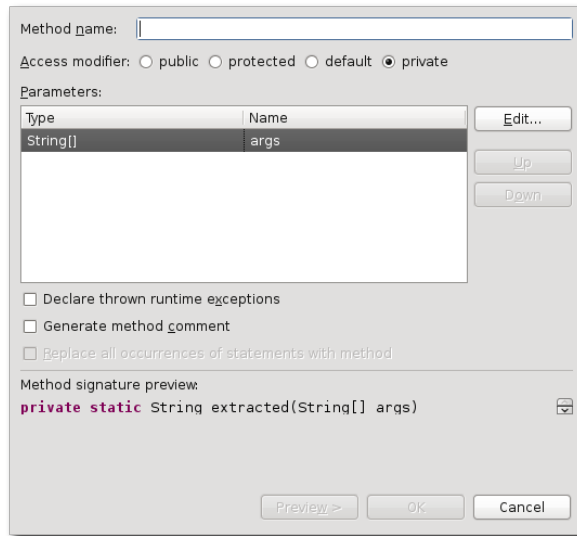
Method name:

Access modifier: ○ public ○ protected ○ default ◉ private

Parameters:

| Type | Name |
|---|---|
| String[] | args |

Edit...

Up

Down

☐ Declare thrown runtime exceptions

☐ Generate method comment

☐ Replace all occurrences of statements with method

Method signature preview:

private static String extracted(String[] args)

Preview >   OK   Cancel